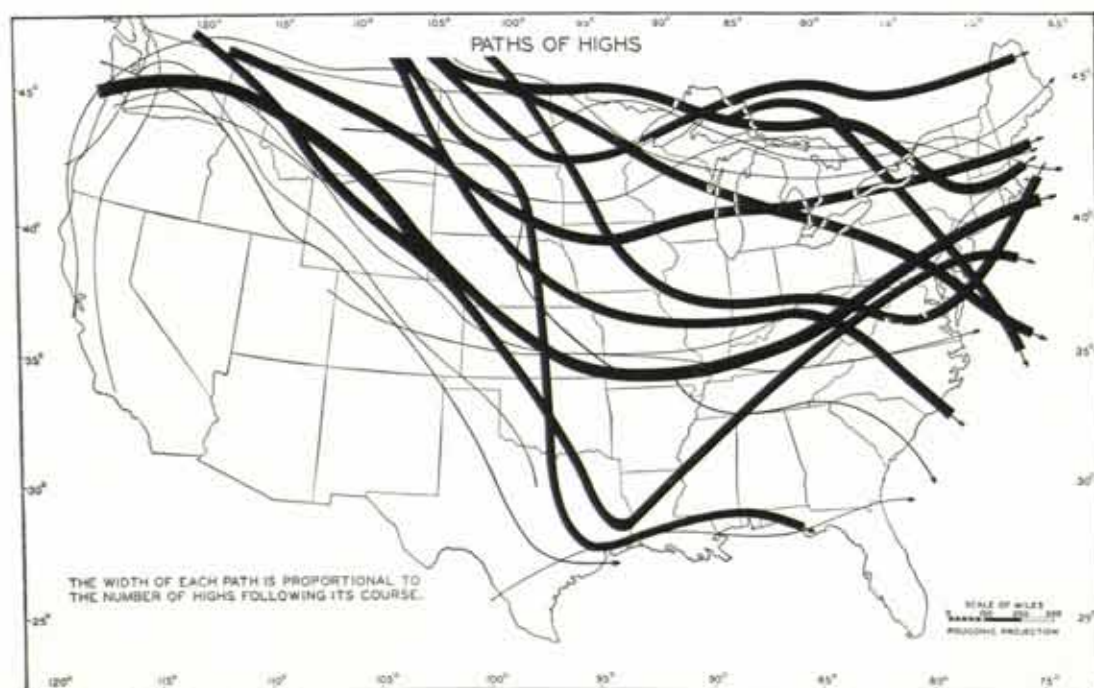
PATHS OF HIGHS

120° 115° 110° 105° 100° 95° 90° 85° 80° 75° 70° 65°

45° 40° 35° 30° 25°

THE WIDTH OF EACH PATH IS PROPORTIONAL TO THE NUMBER OF HIGHS FOLLOWING ITS COURSE.

SCALE OF MILES
0 100 200 300
POLYCONIC PROJECTION

120° 115° 110° 105° 100° 95° 90° 85° 80° 75°